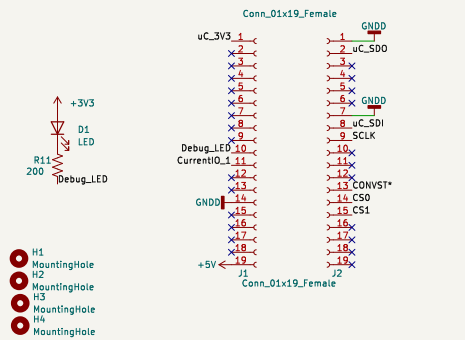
Conn_01x19_Female

uC_3V3 1
2
3
4
5
6
7
8
9
Debug_LED 10
CurrentIO_1 11
12
13
GNDD 14
15
16
17
18
19
+5V
J1

GNDD
1
2 uC_SDO
3
4
5
6
GNDD
7
8 uC_SDI
9 SCLK
10
11
12
13 CONVST*
14 CS0
15 CS1
16
17
18
19
J2

Conn_01x19_Female

+3V3
D1
LED
R11
200
Debug_LED

H1
MountingHole
H2
MountingHole
H3
MountingHole
H4
MountingHole